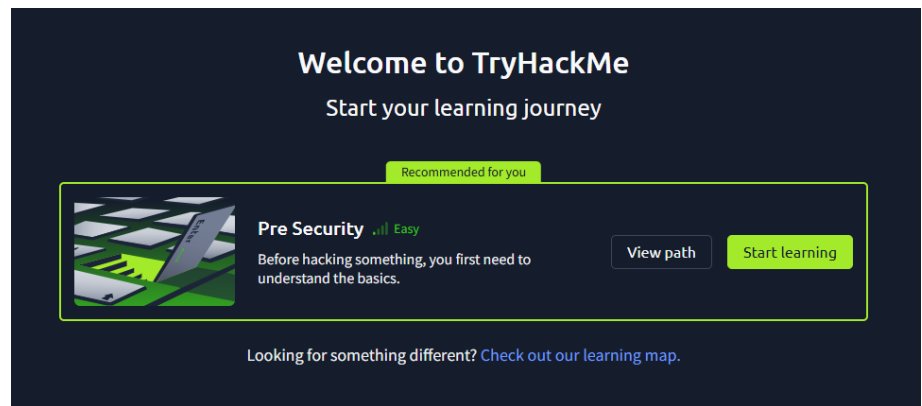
Welcome to TryHackMe

Start your learning journey

Recommended for you

Enter

Pre Security Easy

Before hacking something, you first need to understand the basics.

View path

Start learning

Looking for something different? Check out our learning map.